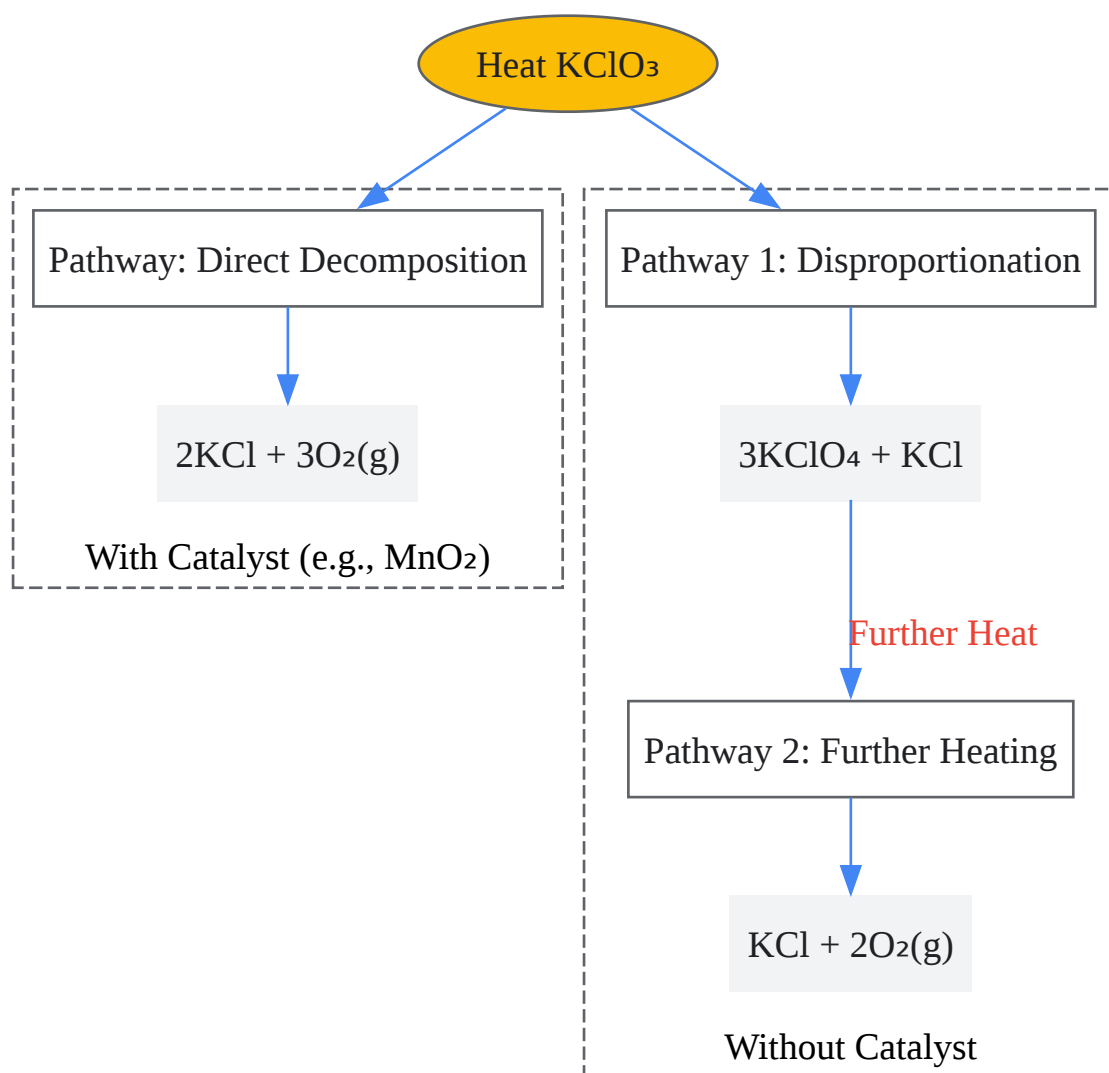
Heat $KClO_3$

Pathway: Direct Decomposition

$2KCl + 3O_2(g)$

With Catalyst (e.g., $MnO_2$)

Pathway 1: Disproportionation

$3KClO_4 + KCl$

Further Heat

Pathway 2: Further Heating

$KCl + 2O_2(g)$

Without Catalyst